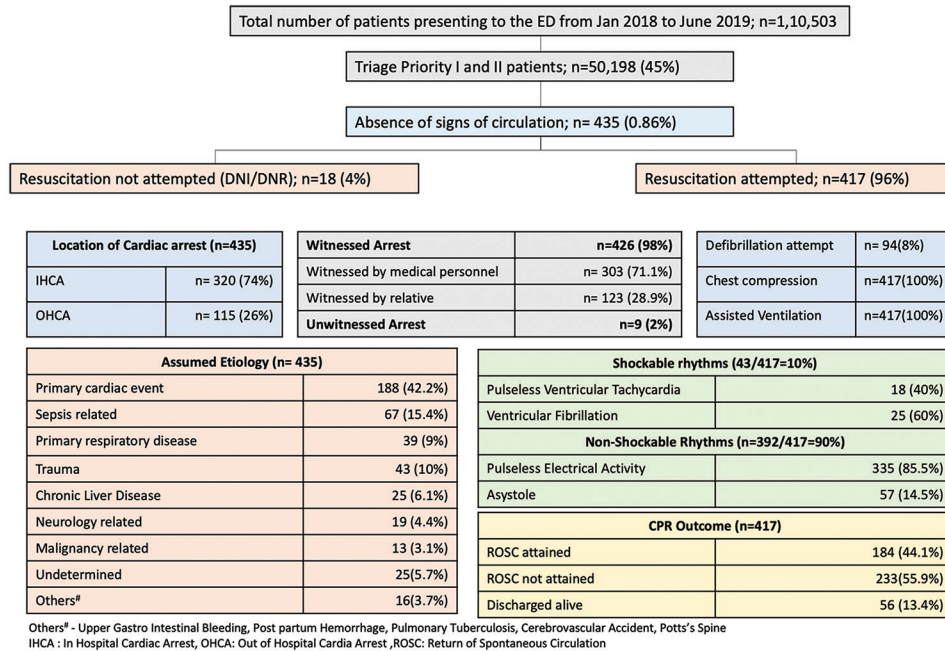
Total number of patients presenting to the ED from Jan 2018 to June 2019; n=1,10,503

Triage Priority I and II patients; n=50,198 (45%)

Absence of signs of circulation; n= 435 (0.86%)

Resuscitation not attempted (DNI/DNR); n=18 (4%)

Resuscitation attempted; n=417 (96%)

| Location of Cardiac arrest (n=435) | |
|---|---|
| IHCA | n= 320 (74%) |
| OHCA | n= 115 (26%) |

| Witnessed Arrest | n=426 (98%) |
|---|---|
| Witnessed by medical personnel | n= 303 (71.1%) |
| Witnessed by relative | n= 123 (28.9%) |
| Unwitnessed Arrest | n=9 (2%) |

| Defibrillation attempt | n= 94(8%) |
|---|---|
| Chest compression | n=417(100%) |
| Assisted Ventilation | n=417(100%) |

| Assumed Etiology (n= 435) | |
|---|---|
| Primary cardiac event | 188 (42.2%) |
| Sepsis related | 67 (15.4%) |
| Primary respiratory disease | 39 (9%) |
| Trauma | 43 (10%) |
| Chronic Liver Disease | 25 (6.1%) |
| Neurology related | 19 (4.4%) |
| Malignancy related | 13 (3.1%) |
| Undetermined | 25(5.7%) |
| Others$^{\#}$ | 16(3.7%) |

| Shockable rhythms (43/417=10%) | |
|---|---|
| Pulseless Ventricular Tachycardia | 18 (40%) |
| Ventricular Fibrillation | 25 (60%) |
| Non-Shockable Rhythms (n=392/417=90%) | |
| Pulseless Electrical Activity | 335 (85.5%) |
| Asystole | 57 (14.5%) |
| CPR Outcome (n=417) | |
| ROSC attained | 184 (44.1%) |
| ROSC not attained | 233(55.9%) |
| Discharged alive | 56 (13.4%) |

Others$^{\#}$ - Upper Gastro Intestinal Bleeding, Post partum Hemorrhage, Pulmonary Tuberculosis, Cerebrovascular Accident, Potts's Spine
IHCA : In Hospital Cardiac Arrest, OHCA: Out of Hospital Cardia Arrest ,ROSC: Return of Spontaneous Circulation